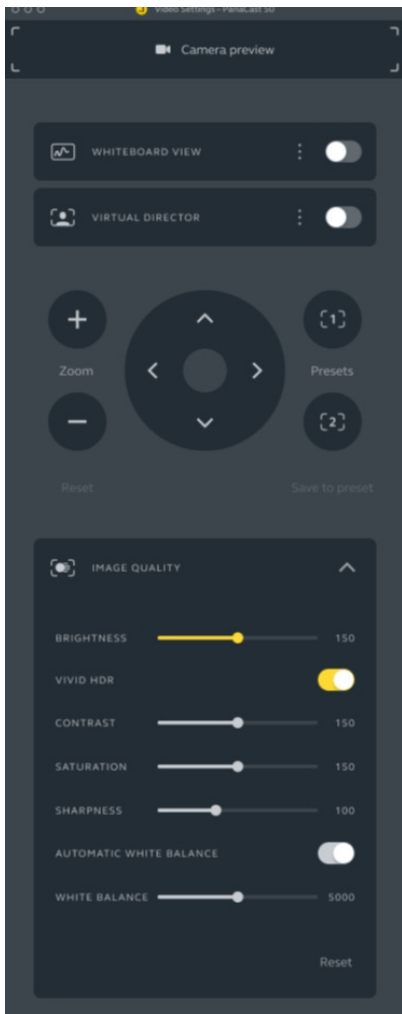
Video Settings - PanaCast 50

Camera preview

WHITEBOARD VIEW

VIRTUAL DIRECTOR

Zoom

Presets

[1]

[2]

Reset

Save to preset

IMAGE QUALITY

BRIGHTNESS 150

VIVID HDR

CONTRAST 150

SATURATION 150

SHARPNESS 100

AUTOMATIC WHITE BALANCE

WHITE BALANCE 5000

Reset